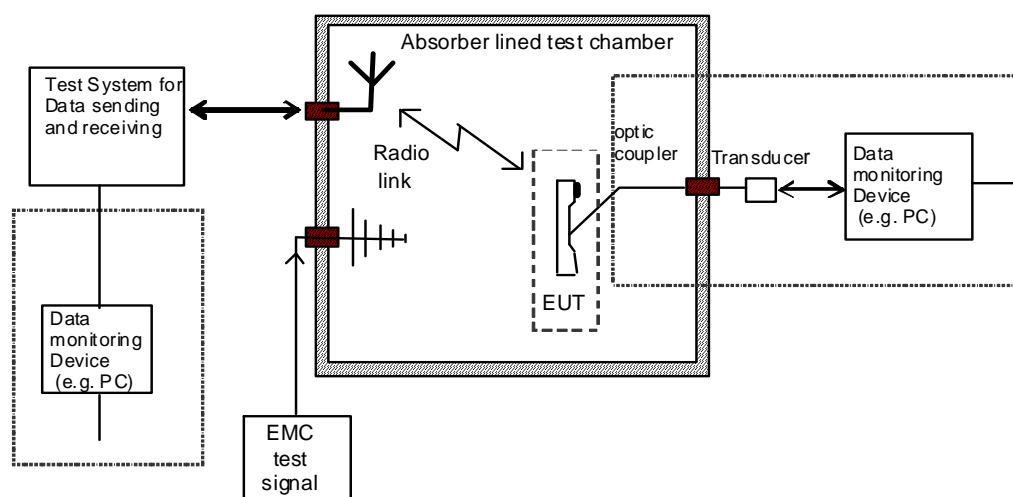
Absorber lined test chamber

Test System for Data sending and receiving

Radio link

optic coupler

Transducer

Data monitoring Device (e.g. PC)

EUT

Data monitoring Device (e.g. PC)

EMC test signal